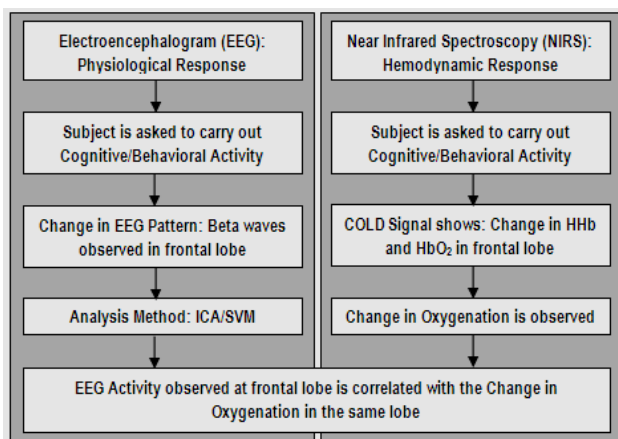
Electroencephalogram (EEG): Physiological Response

Subject is asked to carry out Cognitive/Behavioral Activity

Change in EEG Pattern: Beta waves observed in frontal lobe

Analysis Method: ICA/SVM

Near Infrared Spectroscopy (NIRS): Hemodynamic Response

Subject is asked to carry out Cognitive/Behavioral Activity

COLD Signal shows: Change in HHb and $HbO_2$ in frontal lobe

Change in Oxygenation is observed

EEG Activity observed at frontal lobe is correlated with the Change in Oxygenation in the same lobe